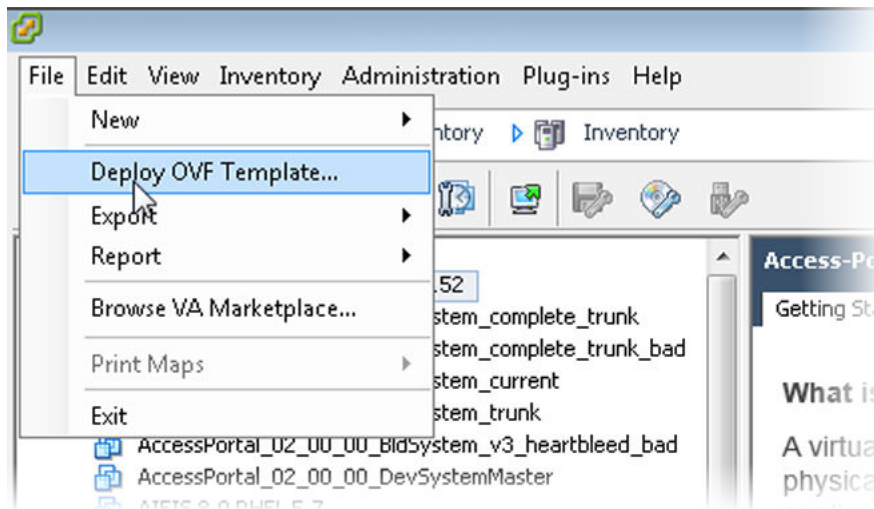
File Edit View Inventory Administration Plug-ins Help

New

Deploy OVF Template...

Export

Report

Browse VA Marketplace...

Print Maps

Exit

ntory Inventory

.52

stem_complete_trunk

stem_complete_trunk_bad

stem_current

stem_trunk

AccessPortal_02_00_00_BldSystem_v3_heartbleed_bad

AccessPortal_02_00_00_DevSystemMaster

Access-Po

Getting St

What i

A virtu

physica